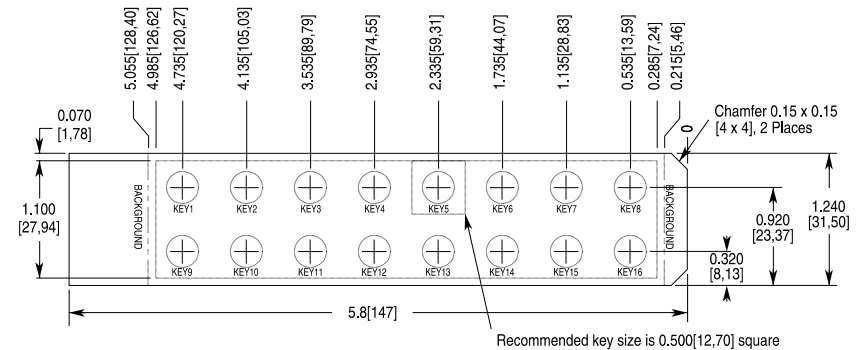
5.055[128,40]
4.985[126,62]
4.735[120,27]
4.135[105,03]
3.535[89,79]
2.935[74,55]
2.335[59,31]
1.735[44,07]
1.135[28,83]
0.535[13,59]
0.285[7,24]
0.215[5,46]

0.070
[1,78]

Chamfer 0.15 x 0.15
[4 x 4], 2 Places

0

1.100
[27,94]

BACKGROUND

KEY1 KEY2 KEY3 KEY4 KEY5 KEY6 KEY7 KEY8

KEY9 KEY10 KEY11 KEY12 KEY13 KEY14 KEY15 KEY16

BACKGROUND

0.920
[23,37]

1.240
[31,50]

0.320
[8,13]

5.8[147]

Recommended key size is 0.500[12,70] square